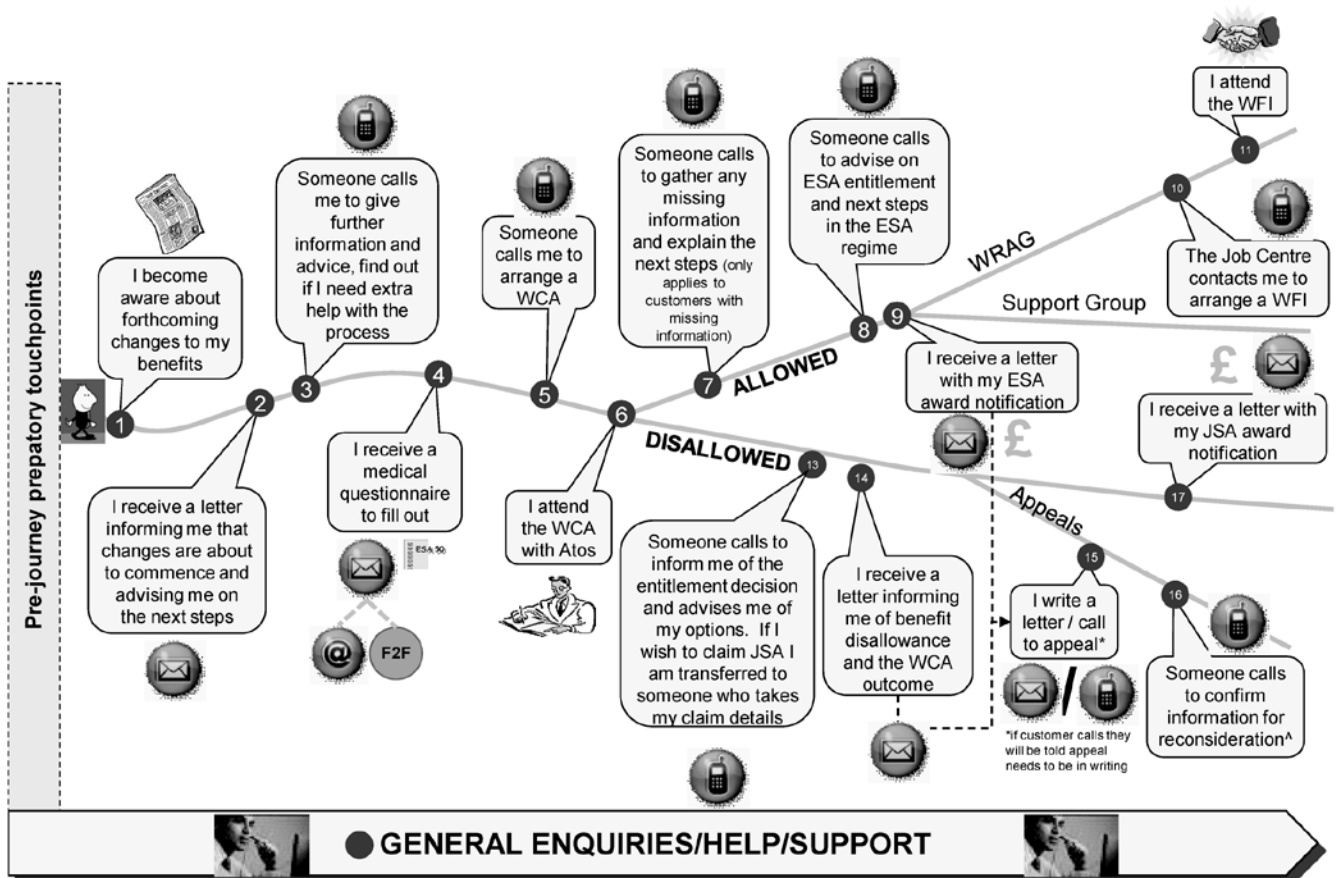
Pre-journey preparatory touchpoints

1
I become aware about forthcoming changes to my benefits

2
I receive a letter informing me that changes are about to commence and advising me on the next steps

3
Someone calls me to give further information and advice, find out if I need extra help with the process

4
I receive a medical questionnaire to fill out

ESA 50

@
F2F

5
Someone calls me to arrange a WCA

6
I attend the WCA with Atos

7
Someone calls to gather any missing information and explain the next steps (only applies to customers with missing information)

ALLOWED

8
Someone calls to advise on ESA entitlement and next steps in the ESA regime

9
I receive a letter with my ESA award notification

£

WRAG

Support Group

10
The Job Centre contacts me to arrange a WFI

11
I attend the WFI

£
I receive a letter with my JSA award notification

17

DISALLOWED

13
Someone calls to inform me of the entitlement decision and advises me of my options. If I wish to claim JSA I am transferred to someone who takes my claim details

14
I receive a letter informing me of benefit disallowance and the WCA outcome

Appeals

15
I write a letter / call to appeal*

*if customer calls they will be told appeal needs to be in writing

16
Someone calls to confirm information for reconsideration^

GENERAL ENQUIRIES/HELP/SUPPORT